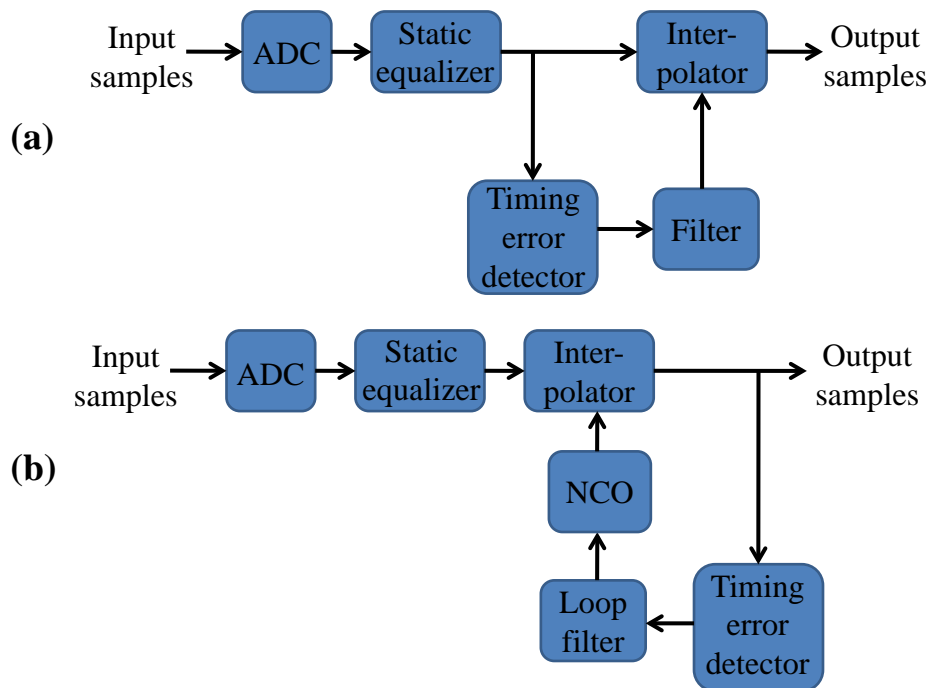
(a)

Input samples

ADC

Static equalizer

Interpolator

Output samples

Timing error detector

Filter

(b)

Input samples

ADC

Static equalizer

Interpolator

Output samples

NCO

Loop filter

Timing error detector